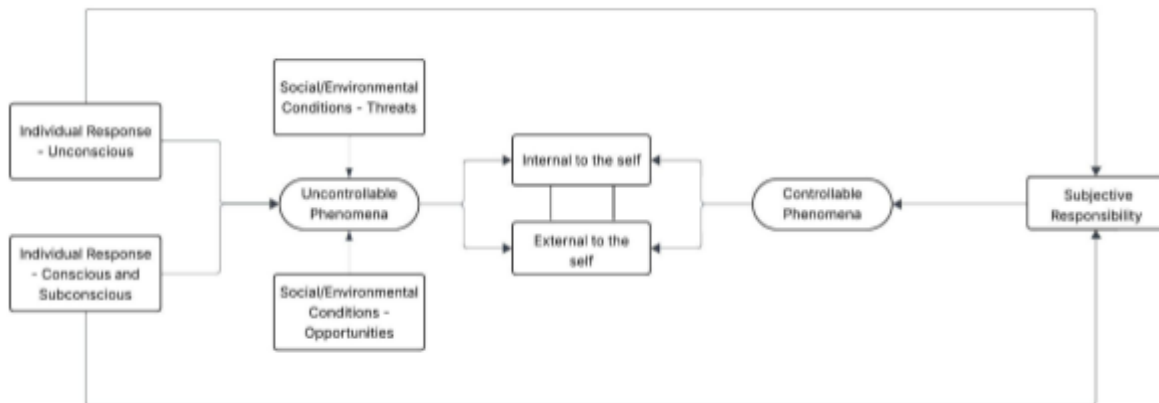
Individual Response - Unconscious

Individual Response - Conscious and Subconscious

Social/Environmental Conditions - Threats

Uncontrollable Phenomena

Social/Environmental Conditions - Opportunities

Internal to the self

External to the self

Controllable Phenomena

Subjective Responsibility